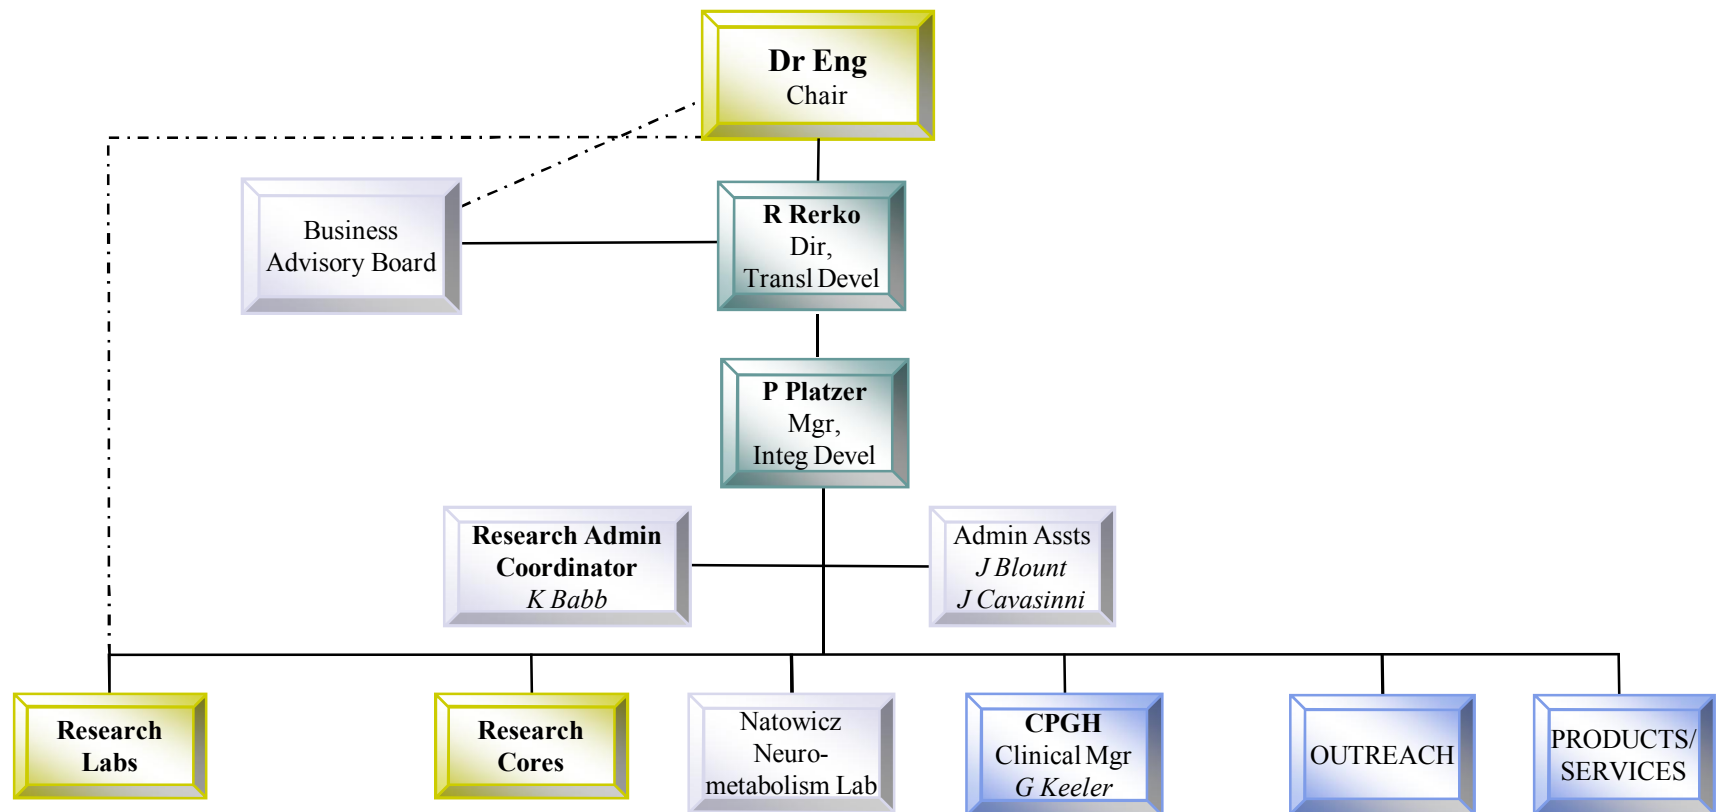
Dr Eng
Chair

Business Advisory Board

R Rerko
Dir,
Transl Devel

P Platzer
Mgr,
Integ Devel

Research Admin Coordinator
K Babb

Admin Assts
J Blount
J Cavasinni

Research Labs

Research Cores

Natowicz Neurometabolism Lab

CPGH
Clinical Mgr
G Keeler

OUTREACH

PRODUCTS/ SERVICES